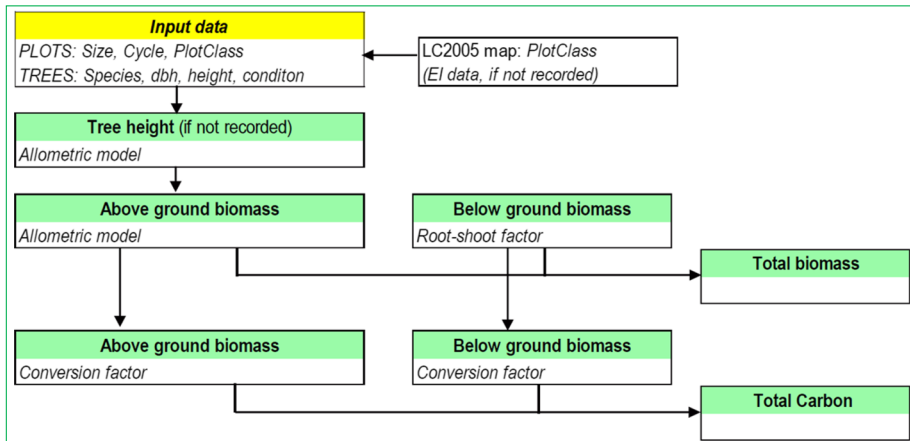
Input data
PLOTS: Size, Cycle, PlotClass
TREES: Species, dbh, height, conditon

LC2005 map: PlotClass
(EI data, if not recorded)

Tree height (if not recorded)
Allometric model

Above ground biomass
Allometric model

Below ground biomass
Root-shoot factor

Total biomass

Above ground biomass
Conversion factor

Below ground biomass
Conversion factor

Total Carbon